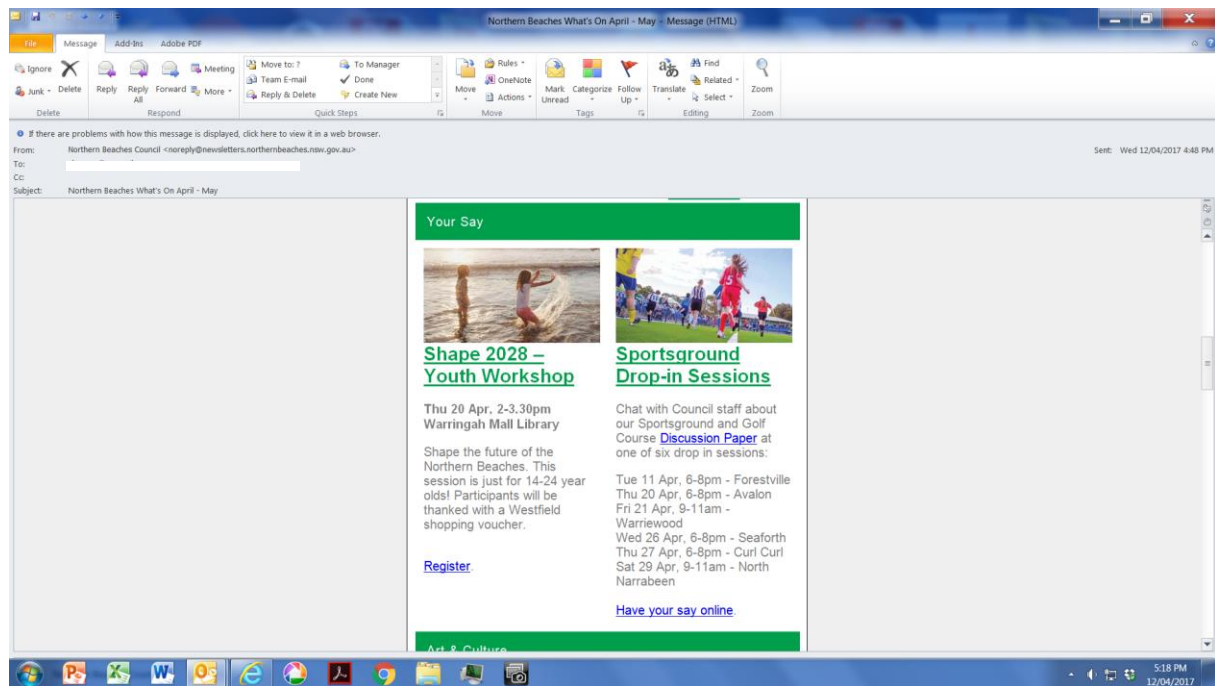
Northern Beaches What's On April - May - Message (HTML)

File Message Add-Ins Adobe PDF

Ignore Junk Delete Reply Reply All Forward Meeting More Respond Delete

Move to: ? Team E-mail Reply & Delete To Manager Done Create New Quick Steps

Move Rules OneNote Actions Move

Mark Unread Categorize Follow Up Tags

Translate Find Related Select Editing

Zoom Zoom

If there are problems with how this message is displayed, click here to view it in a web browser.

From: Northern Beaches Council <noreply@newsletters.northernbeaches.nsw.gov.au>
To:
Cc:
Subject: Northern Beaches What's On April - May

Sent: Wed 12/04/2017 4:48 PM

Your Say

Shape 2028 – Youth Workshop

Thu 20 Apr. 2-3.30pm
Warringah Mall Library

Shape the future of the Northern Beaches. This session is just for 14-24 year olds! Participants will be thanked with a Westfield shopping voucher.

Register.

Sportsground Drop-in Sessions

Chat with Council staff about our Sportsground and Golf Course Discussion Paper at one of six drop in sessions:

Tue 11 Apr, 6-8pm - Forestville
Thu 20 Apr, 6-8pm - Avalon
Fri 21 Apr, 9-11am - Warriewood
Wed 26 Apr, 6-8pm - Seaforth
Thu 27 Apr, 6-8pm - Curl Curl
Sat 29 Apr, 9-11am - North Narrabeen

Have your say online.

Art & Culture

5:18 PM
12/04/2017